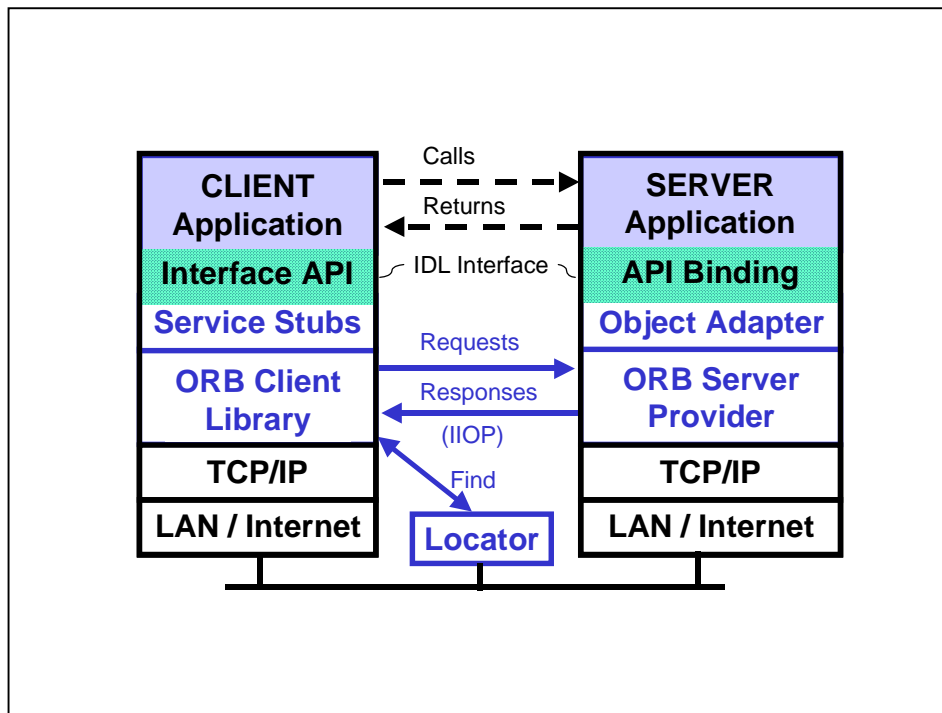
CLIENT Application

Interface API

Service Stubs

ORB Client Library

TCP/IP

LAN / Internet

Calls

Returns

IDL Interface

Requests

Responses

(IIOP)

Find

Locator

SERVER Application

API Binding

Object Adapter

ORB Server Provider

TCP/IP

LAN / Internet